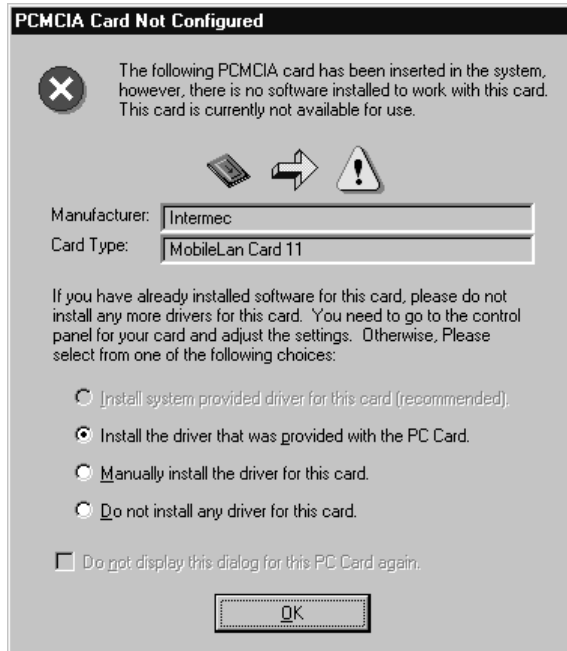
PCMCIA Card Not Configured

The following PCMCIA card has been inserted in the system, however, there is no software installed to work with this card. This card is currently not available for use.

Manufacturer: Intermec
Card Type: MobileLan Card 11

If you have already installed software for this card, please do not install any more drivers for this card. You need to go to the control panel for your card and adjust the settings. Otherwise, Please select from one of the following choices:

Install system provided driver for this card (recommended).

Install the driver that was provided with the PC Card.

Manually install the driver for this card.

Do not install any driver for this card.

Do not display this dialog for this PC Card again.

OK